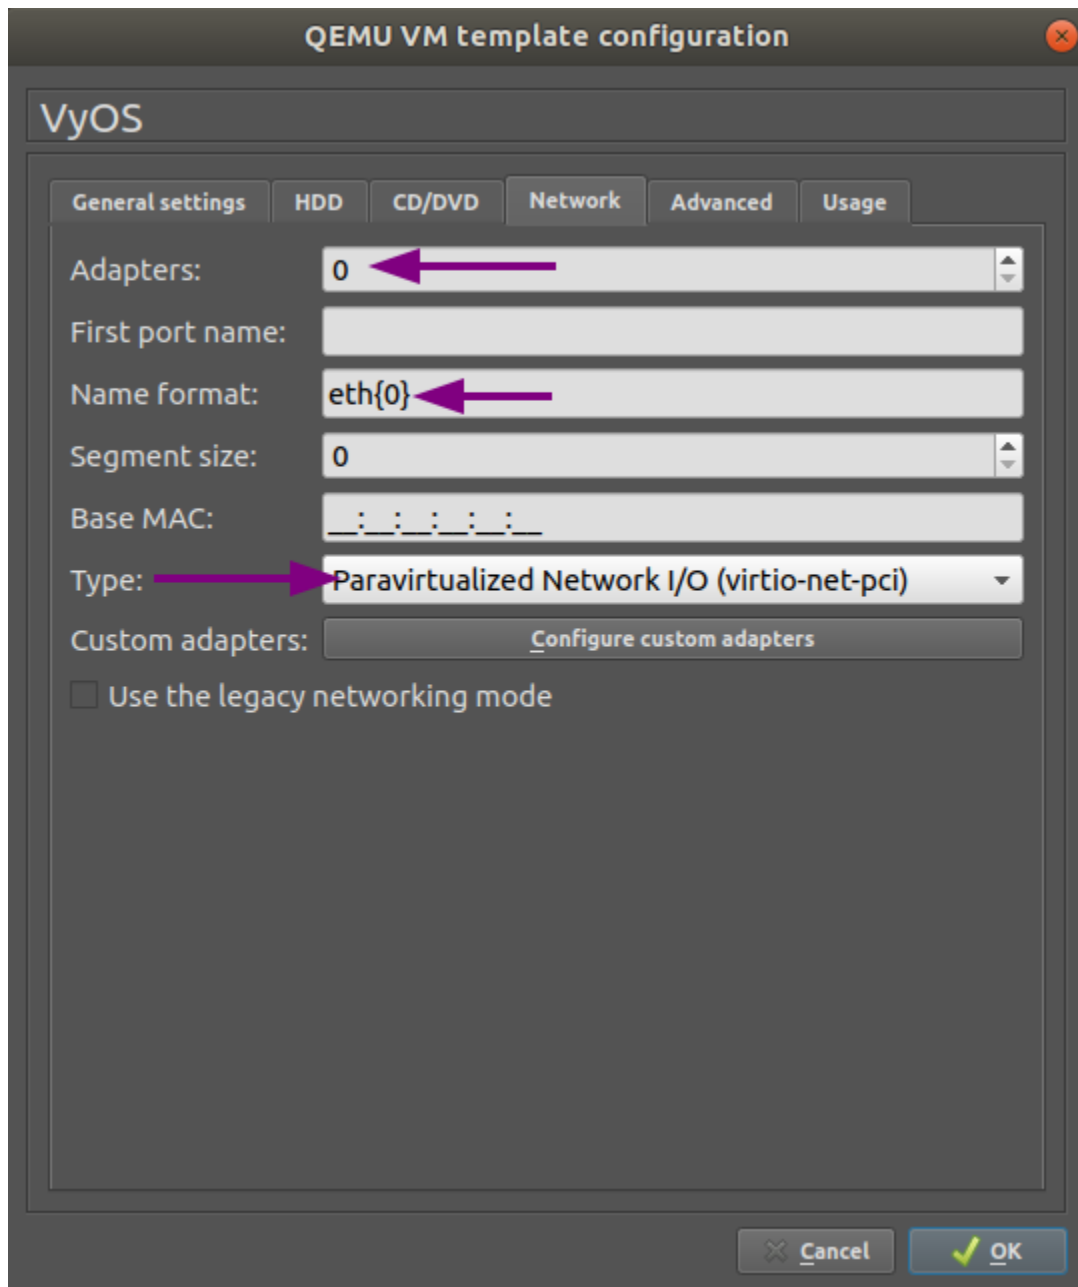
QEMU VM template configuration

VyOS

General settings | HDD | CD/DVD | Network | Advanced | Usage

Adapters: 0

First port name:

Name format: eth{0}

Segment size: 0

Base MAC: __:__:__:__:__:__

Type: Paravirtualized Network I/O (virtio-net-pci)

Custom adapters: Configure custom adapters

Use the legacy networking mode

Cancel OK